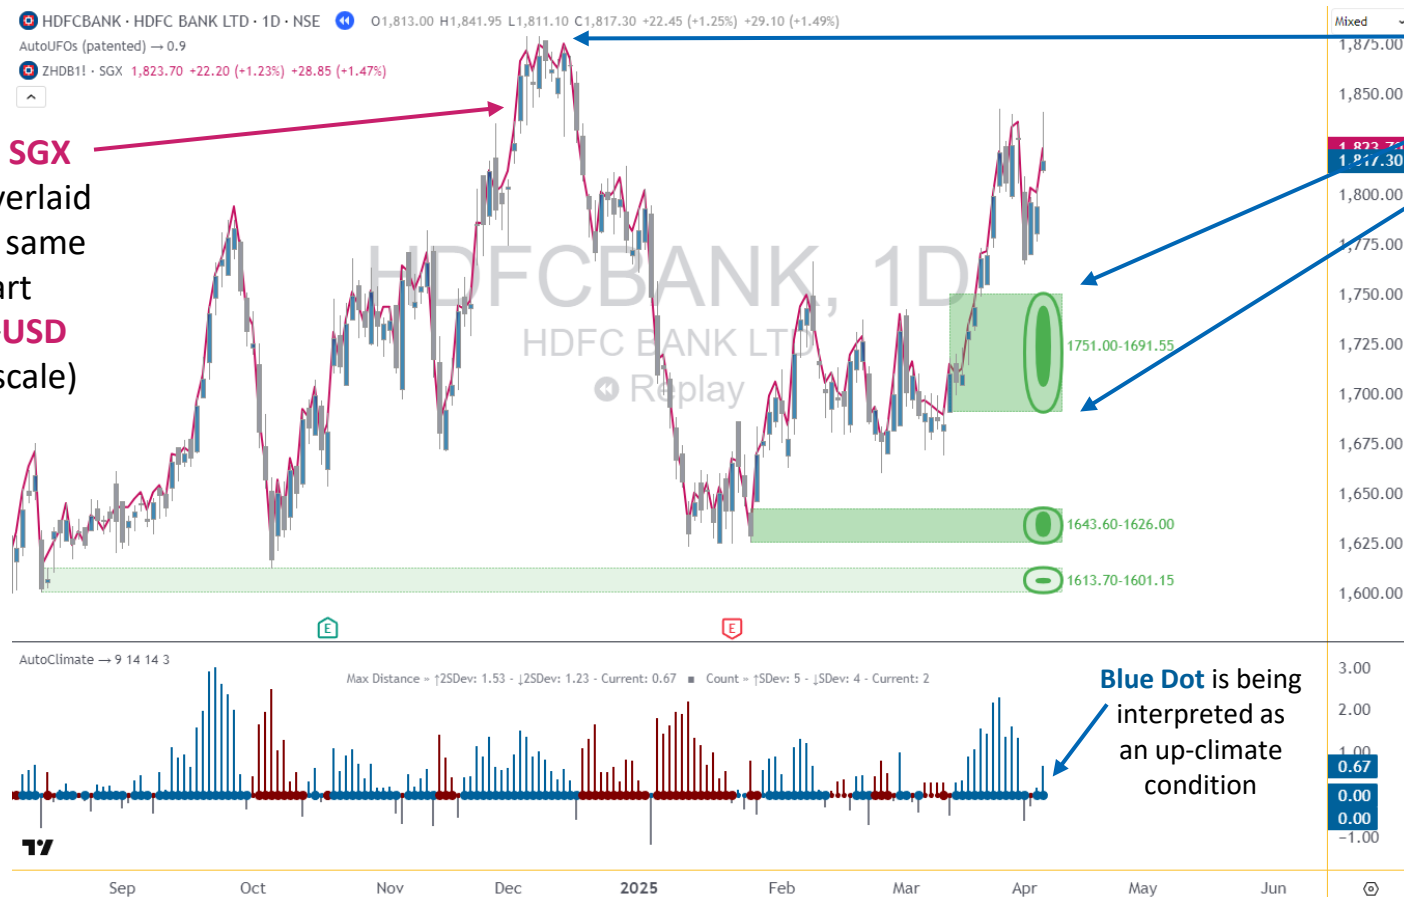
HDFCBANK · HDFC BANK LTD · 1D · NSE O1,813.00 H1,841.95 L1,811.10 C1,817.30 +22.45 (+1.25%) +29.10 (+1.49%)
AutoUFOs (patented) → 0.9
ZHDB1! · SGX 1,823.70 +22.20 (+1.23%) +28.85 (+1.47%)

Mixed

SGX
erlaid
same
art
USD
scale)

HDFCBANK, 1D
HDFC BANK LTD
Replay

1751.00-1691.55
1643.60-1626.00
1613.70-1601.15

1,875.00
1,850.00
1,823.7
1,817.30
1,800.00
1,775.00
1,750.00
1,725.00
1,700.00
1,675.00
1,650.00
1,625.00
1,600.00

E
E

AutoClimate → 9 14 14 3
Max Distance » ↑2SDev: 1.53 - ↓2SDev: 1.23 - Current: 0.67 ■ Count » ↑SDev: 5 - ↓SDev: 4 - Current: 2

Blue Dot is being interpreted as an up-climate condition

3.00
2.00
1.00
0.67
0.00
0.00
−1.00

Sep Oct Nov Dec 2025 Feb Mar Apr May Jun